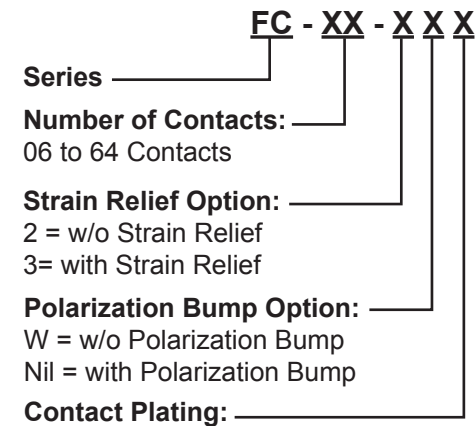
FC - XX - X X X

Series

Number of Contacts:
06 to 64 Contacts

Strain Relief Option:
2 = w/o Strain Relief
3= with Strain Relief

Polarization Bump Option:
W = w/o Polarization Bump
Nil = with Polarization Bump

Contact Plating: